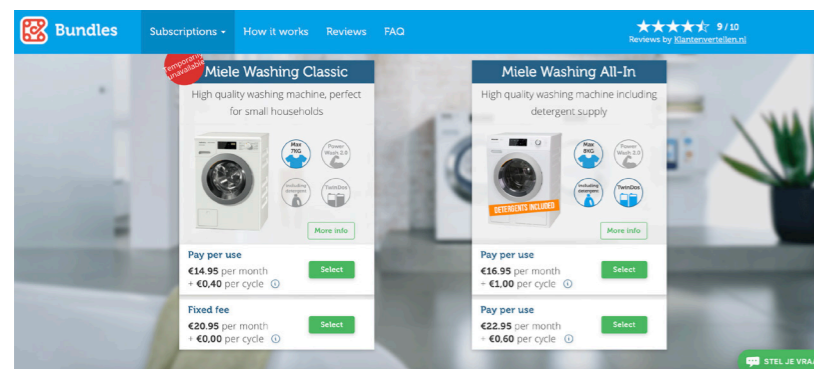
Bundles Subscriptions How it works Reviews FAQ

9 / 10
Reviews by Klantenvertellen.nl

Temporarily unavailable

Miele Washing Classic
High quality washing machine, perfect for small households

Max 7KG
PowerWash 2.0
Including detergent
TwinDos

More info

Pay per use
€14.95 per month
+ €0,40 per cycle

Select

Fixed fee
€20.95 per month
+ €0,00 per cycle

Select

Miele Washing All-In
High quality washing machine including detergent supply

DETERGENTS INCLUDED

Max 8KG
PowerWash 2.0
Including detergent
TwinDos

More info

Pay per use
€16.95 per month
+ €1,00 per cycle

Select

Pay per use
€22.95 per month
+ €0,60 per cycle

Select

STEL JE VRAA